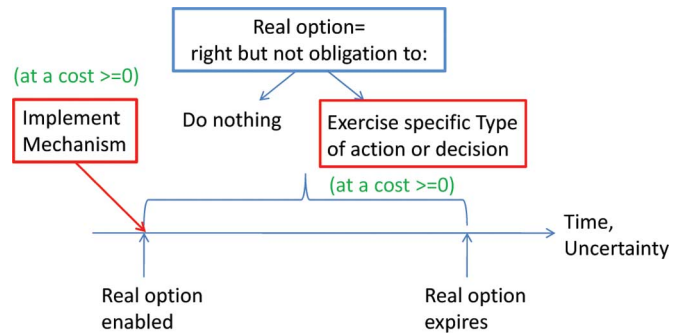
Real option=
right but not obligation to:

(at a cost >=0)

Implement Mechanism

Do nothing

Exercise specific Type of action or decision

(at a cost >=0)

Time, Uncertainty

Real option enabled

Real option expires